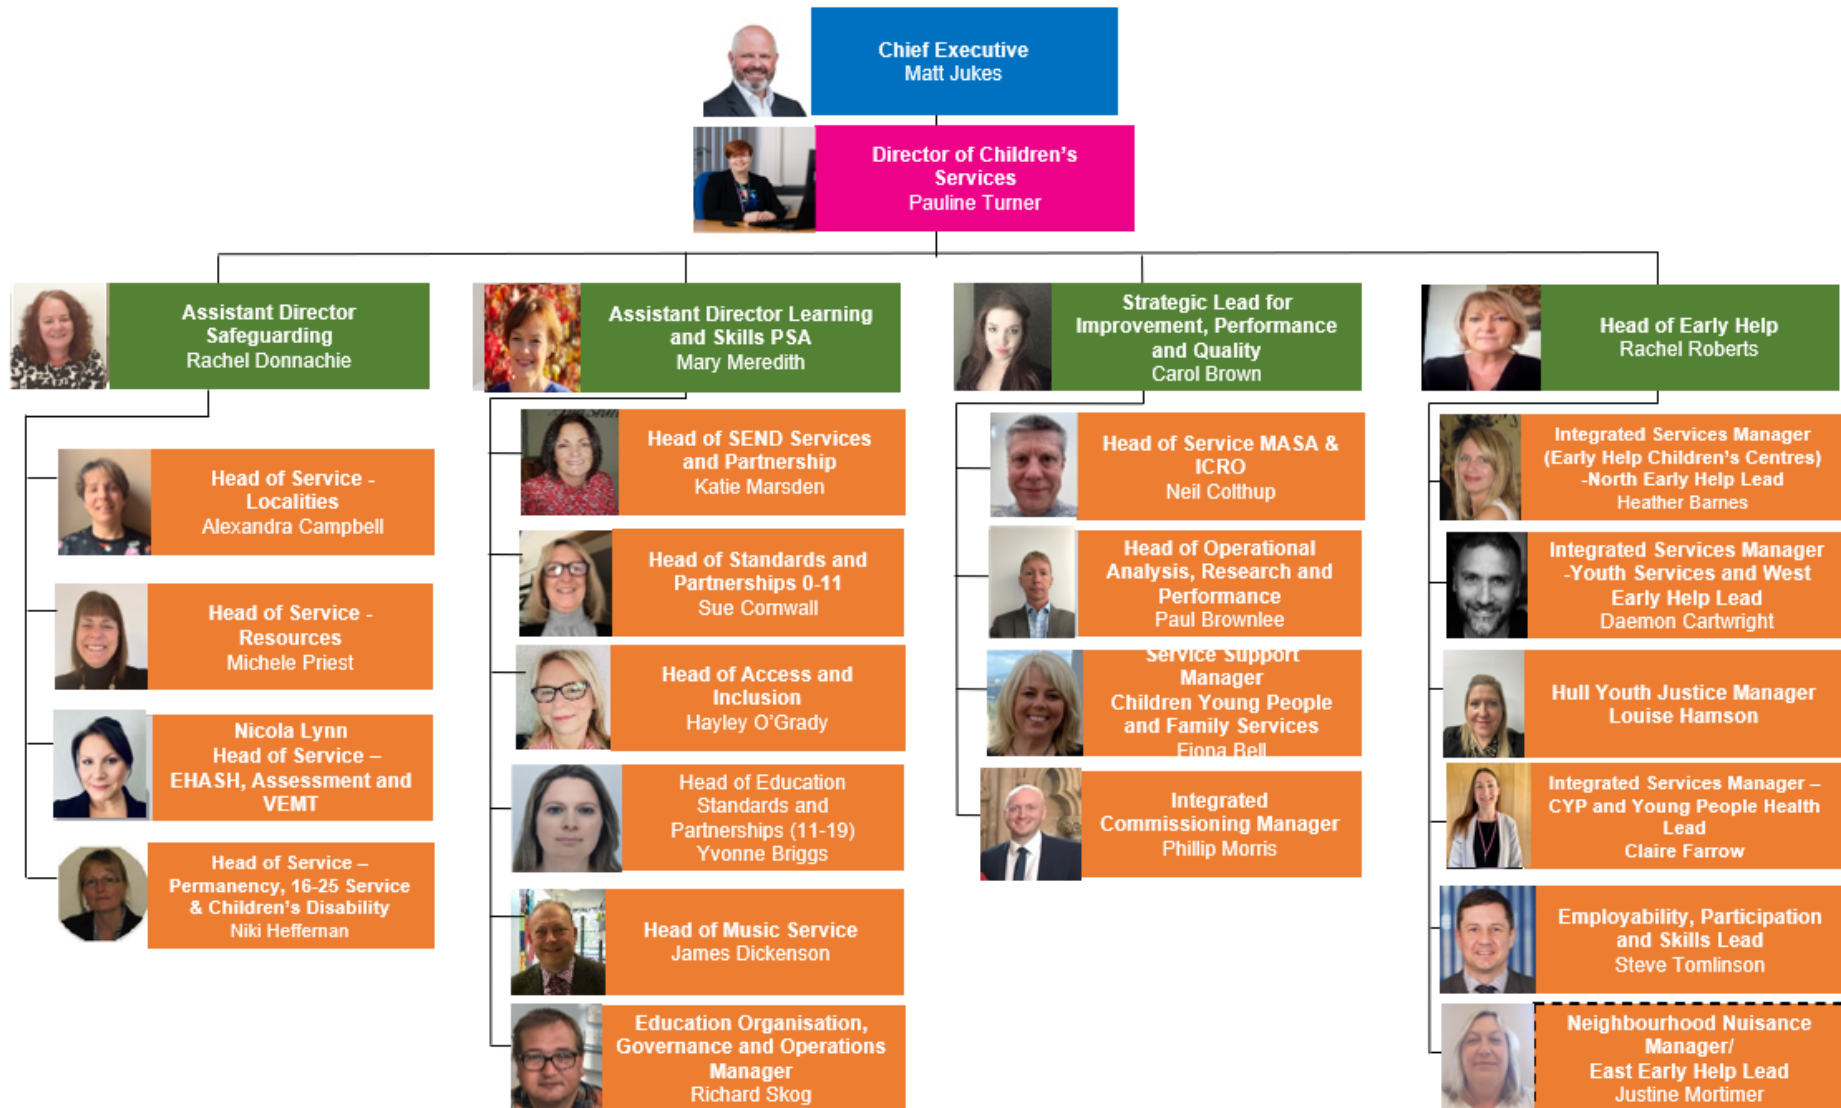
Chief Executive
Matt Jukes

Director of Children's Services
Pauline Turner

Assistant Director Safeguarding
Rachel Donnachie

Head of Service - Localities
Alexandra Campbell

Head of Service - Resources
Michele Priest

Nicola Lynn
Head of Service – EHASH, Assessment and VEMT

Head of Service – Permanency, 16-25 Service & Children's Disability
Niki Heffernan

Assistant Director Learning and Skills PSA
Mary Meredith

Head of SEND Services and Partnership
Katie Marsden

Head of Standards and Partnerships 0-11
Sue Cornwall

Head of Access and Inclusion
Hayley O'Grady

Head of Education Standards and Partnerships (11-19)
Yvonne Briggs

Head of Music Service
James Dickenson

Education Organisation, Governance and Operations Manager
Richard Skog

Strategic Lead for Improvement, Performance and Quality
Carol Brown

Head of Service MASA & ICRO
Neil Colthup

Head of Operational Analysis, Research and Performance
Paul Brownlee

Service Support Manager
Children Young People and Family Services
Fiona Bell

Integrated Commissioning Manager
Phillip Morris

Head of Early Help
Rachel Roberts

Integrated Services Manager (Early Help Children's Centres) -North Early Help Lead
Heather Barnes

Integrated Services Manager -Youth Services and West Early Help Lead
Daemon Cartwright

Hull Youth Justice Manager
Louise Hamson

Integrated Services Manager – CYP and Young People Health Lead
Claire Farrow

Employability, Participation and Skills Lead
Steve Tomlinson

Neighbourhood Nuisance Manager/
East Early Help Lead
Justine Mortimer